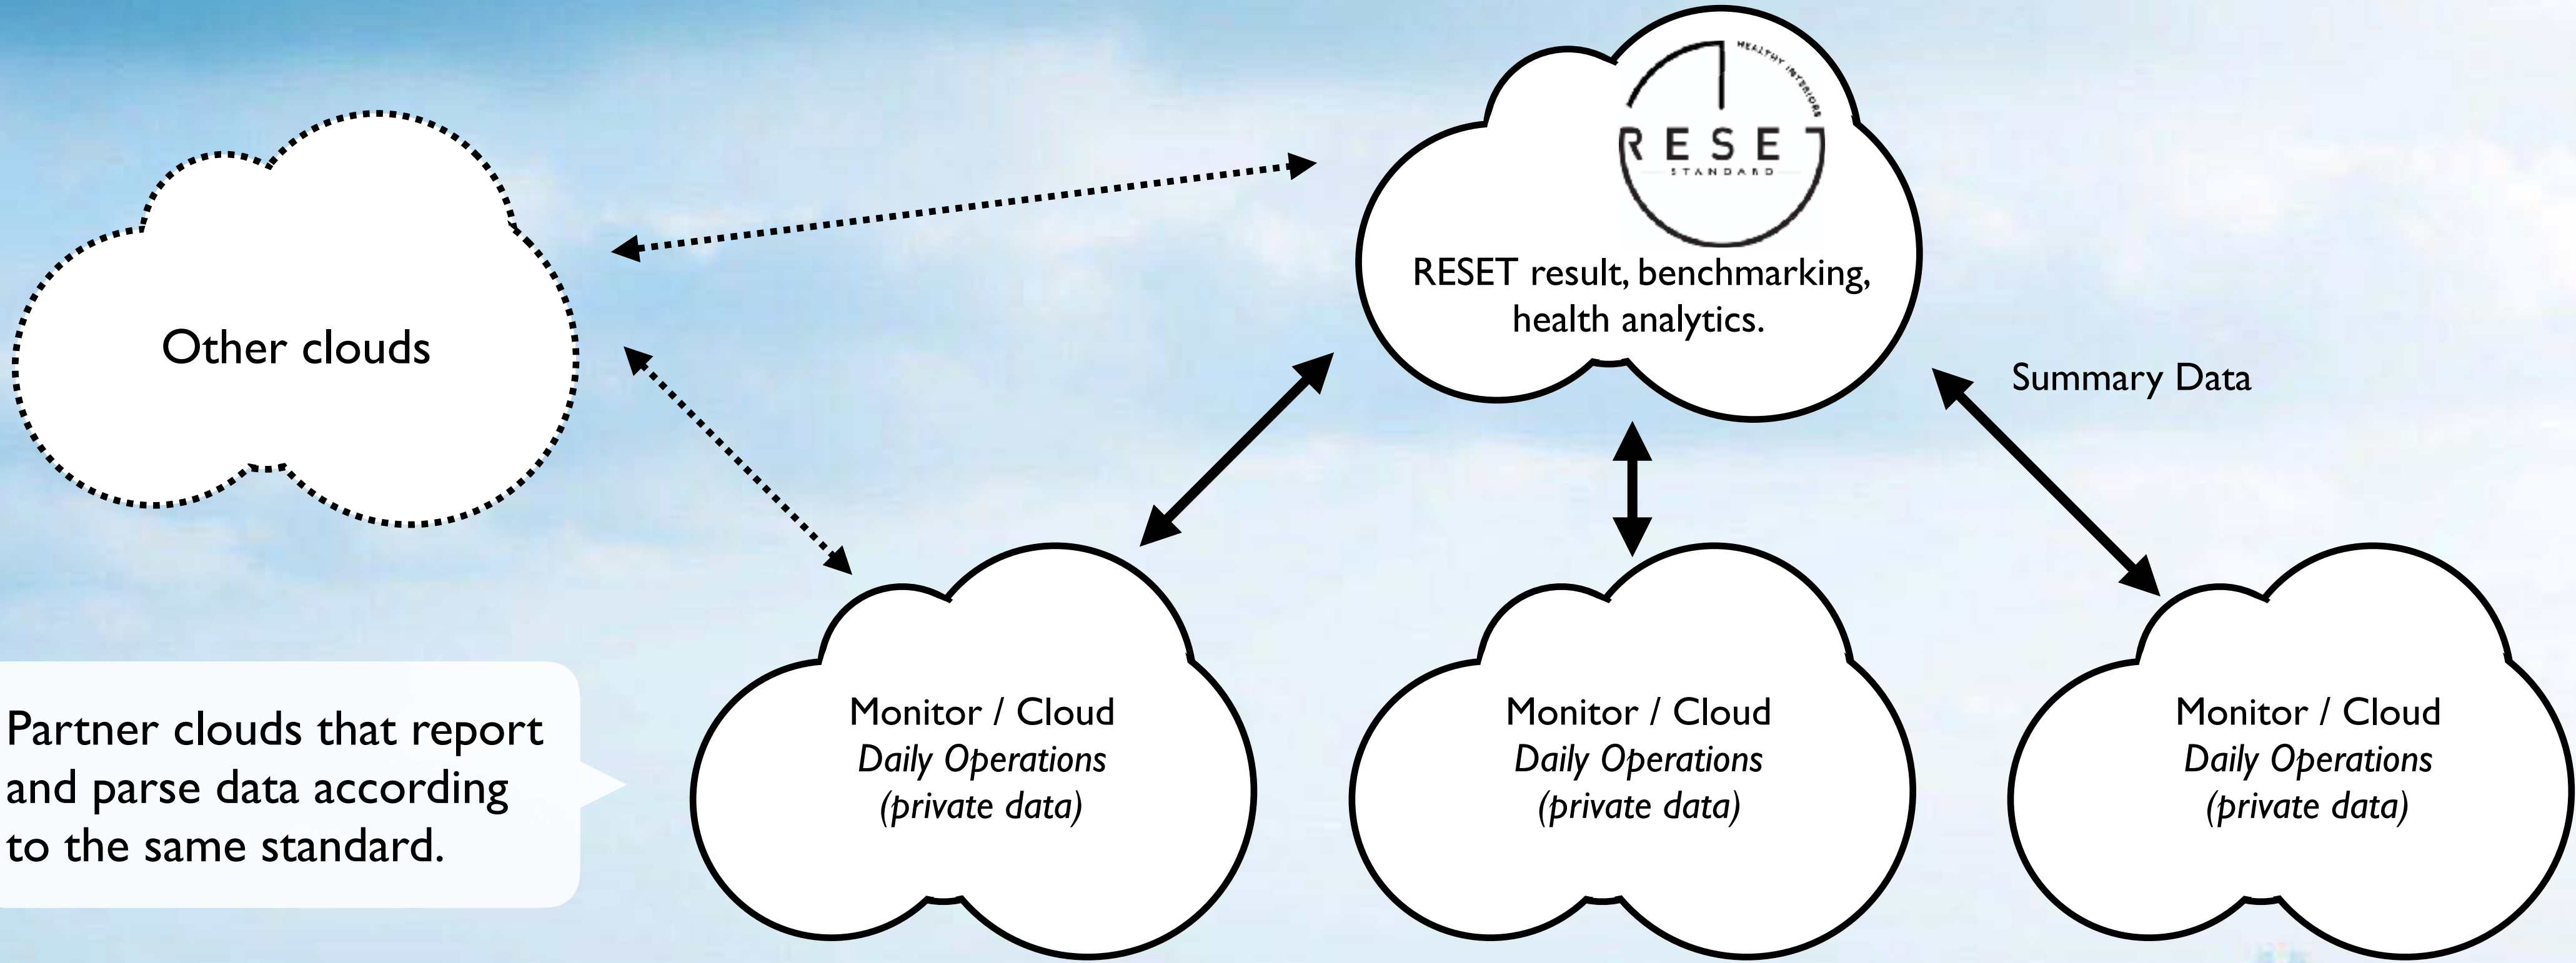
Other clouds

HEALTHY INTERIORS
RESET
STANDARD

RESET result, benchmarking, health analytics.

Summary Data

Partner clouds that report and parse data according to the same standard.

Monitor / Cloud
*Daily Operations*
*(private data)*

Monitor / Cloud
*Daily Operations*
*(private data)*

Monitor / Cloud
*Daily Operations*
*(private data)*